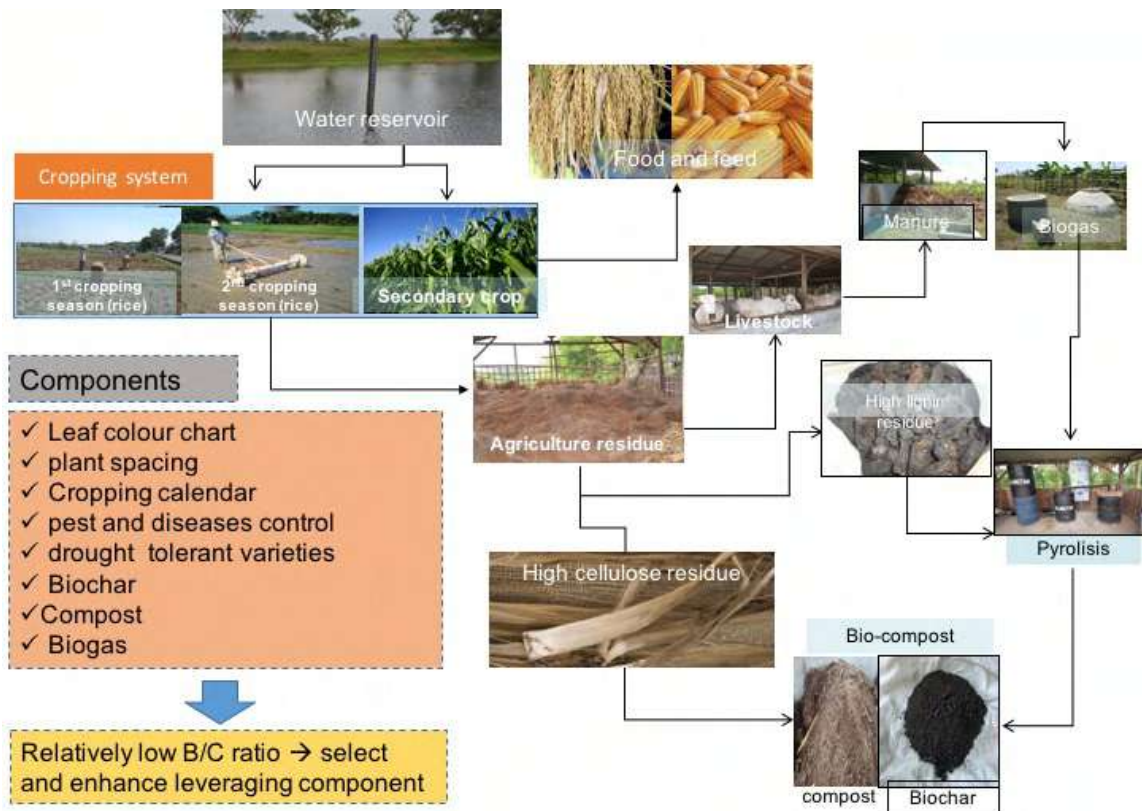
Water reservoir

Food and feed

Cropping system

1$^{st}$ cropping season (rice)

2$^{nd}$ cropping season (rice)

Secondary crop

Manure

Biogas

Livestock

Components

✓ Leaf colour chart
✓ plant spacing
✓ Cropping calendar
✓ pest and diseases control
✓ drought tolerant varieties
✓ Biochar
✓Compost
✓ Biogas

Agriculture residue

High lignin residue

Pyrolisis

High cellulose residue

Bio-compost

Relatively low B/C ratio → select and enhance leveraging component

compost

Biochar